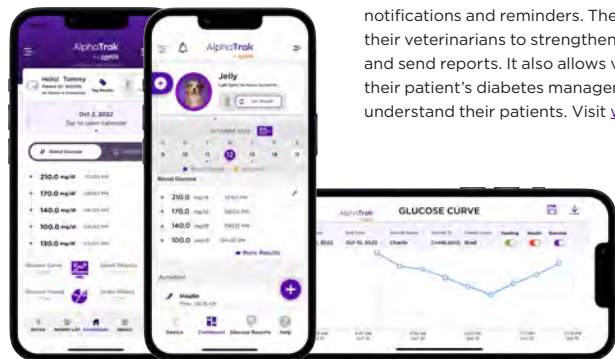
notifications and reminders. The their veterinarians to strengthen and send reports. It also allows v their patient's diabetes manager understand their patients. Visit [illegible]

AlphaTrak
Hello! Tommy
Oct 2, 2022
Tap to open calendar
Blood Glucose
210.0 mg/dl
170.0 mg/dl
140.0 mg/dl
140.0 mg/dl
100.0 mg/dl
100.0 mg/dl
Glucose Curve
Send Reports
Glucose Trends
Order History

AlphaTrak
Jelly
OCTOBER 2022
Blood Glucose
210.0 mg/dl
170.0 mg/dl
140.0 mg/dl
100.0 mg/dl
More Results
Activities
Insulin
Device
Dashboard
Glucose Reports
Help

AlphaTrak
GLUCOSE CURVE
OCT 10, 2022
Charlie
Feeding
Insulin
Exercise